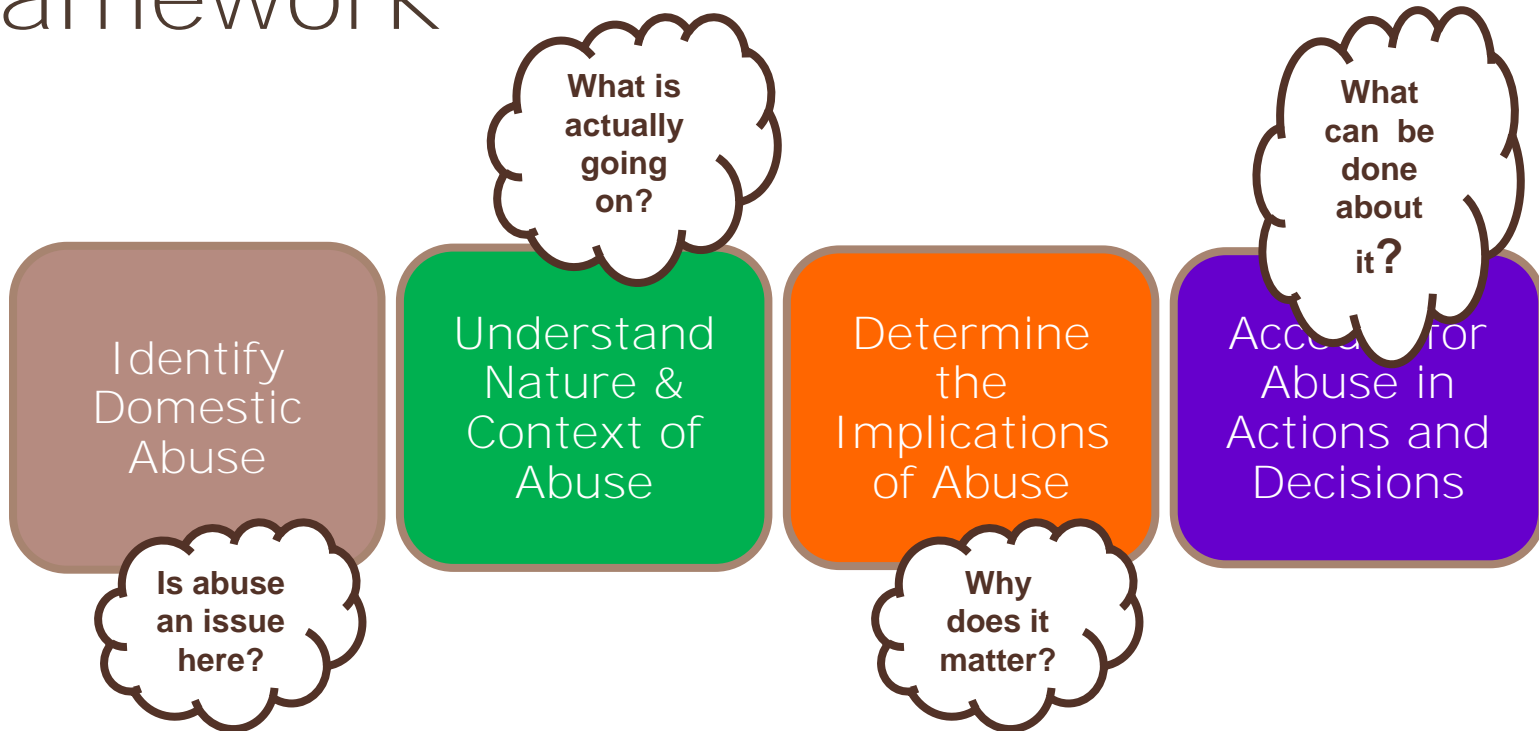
amework

What is actually going on?

What can be done about it?

Identify Domestic Abuse

Understand Nature & Context of Abuse

Determine the Implications of Abuse

Acc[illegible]for Abuse in Actions and Decisions

Is abuse an issue here?

Why does it matter?